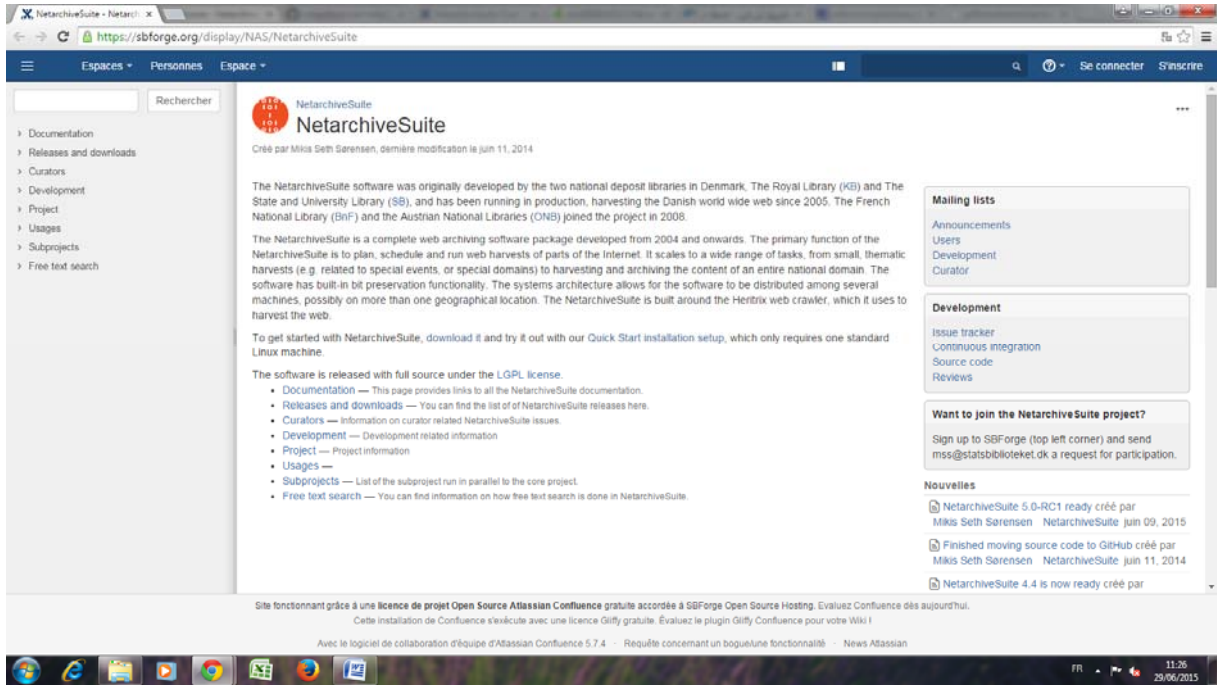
NetarchiveSuite - Netarch ×

https://sbforge.org/display/NAS/NetarchiveSuite

Espaces ▾ Personnes Espace ▾ Se connecter S'inscrire

Rechercher

› Documentation
› Releases and downloads
› Curators
› Development
› Project
› Usages
› Subprojects
› Free text search

NetarchiveSuite

NetarchiveSuite

Créé par Mikis Seth Sørensen, dernière modification le juin 11, 2014

The NetarchiveSuite software was originally developed by the two national deposit libraries in Denmark, The Royal Library (KB) and The State and University Library (SB), and has been running in production, harvesting the Danish world wide web since 2005. The French National Library (BnF) and the Austrian National Libraries (ONB) joined the project in 2008.

The NetarchiveSuite is a complete web archiving software package developed from 2004 and onwards. The primary function of the NetarchiveSuite is to plan, schedule and run web harvests of parts of the Internet. It scales to a wide range of tasks, from small, thematic harvests (e.g. related to special events, or special domains) to harvesting and archiving the content of an entire national domain. The software has built-in bit preservation functionality. The systems architecture allows for the software to be distributed among several machines, possibly on more than one geographical location. The NetarchiveSuite is built around the Heritrix web crawler, which it uses to harvest the web.

To get started with NetarchiveSuite, download it and try it out with our Quick Start installation setup, which only requires one standard Linux machine.

The software is released with full source under the LGPL license.

- Documentation — This page provides links to all the NetarchiveSuite documentation.
- Releases and downloads — You can find the list of of NetarchiveSuite releases here.
- Curators — Information on curator related NetarchiveSuite issues.
- Development — Development related information
- Project — Project information
- Usages —
- Subprojects — List of the subproject run in parallel to the core project.
- Free text search — You can find information on how free text search is done in NetarchiveSuite.

Mailing lists

Announcements
Users
Development
Curator

Development

Issue tracker
Continuous integration
Source code
Reviews

Want to join the NetarchiveSuite project?

Sign up to SBForge (top left corner) and send mss@statsbiblioteket.dk a request for participation.

Nouvelles

NetarchiveSuite 5.0-RC1 ready créé par Mikis Seth Sørensen NetarchiveSuite juin 09, 2015

Finished moving source code to GitHub créé par Mikis Seth Sørensen NetarchiveSuite juin 11, 2014

NetarchiveSuite 4.4 is now ready créé par

Site fonctionnant grâce à une licence de projet Open Source Atlassian Confluence gratuite accordée à SBForge Open Source Hosting. Evaluez Confluence dès aujourd'hui.

Cette installation de Confluence s'exécute avec une licence Gliffy gratuite. Évaluez le plugin Gliffy Confluence pour votre Wiki !

Avec le logiciel de collaboration d'équipe d'Atlassian Confluence 5.7.4 · Requête concernant un bogue/une fonctionnalité · News Atlassian

FR 11:26 29/06/2015